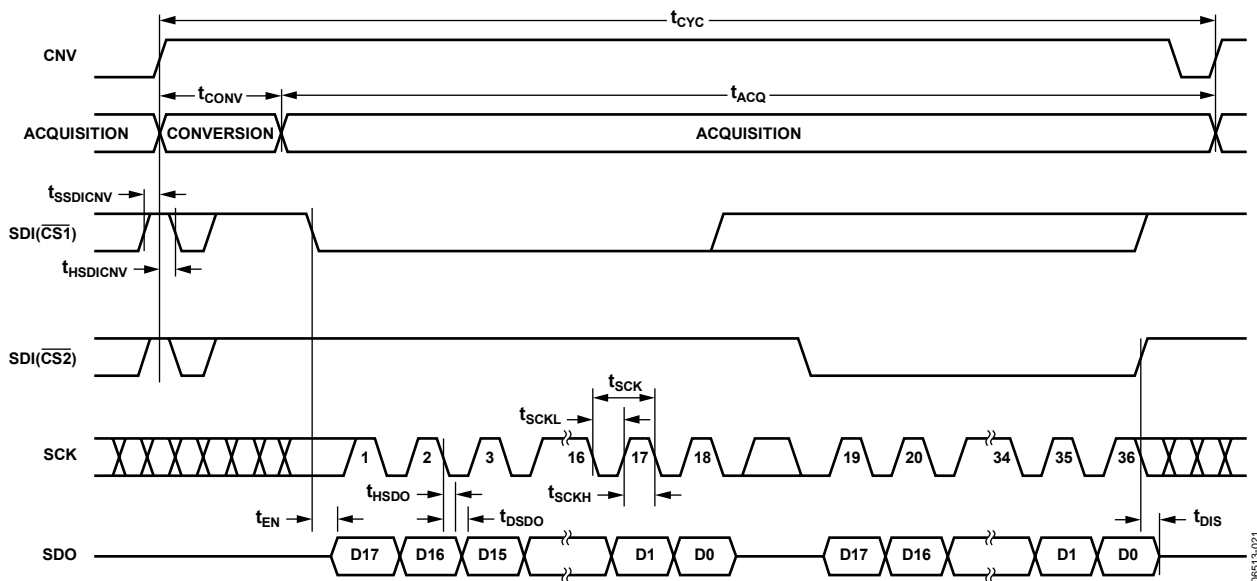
$t_{CYC}$

CNV

$t_{CONV}$

$t_{ACQ}$

ACQUISITION

CONVERSION

ACQUISITION

$t_{SSDICNV}$

SDI($\overline{CS}$1)

$t_{HSDICNV}$

SDI($\overline{CS}$2)

$t_{SCK}$

$t_{SCKL}$

SCK

1

2

3

16

17

18

19

20

34

35

36

$t_{HSDO}$

$t_{SCKH}$

$t_{EN}$

$t_{DSDO}$

$t_{DIS}$

SDO

D17

D16

D15

D1

D0

D17

D16

D1

D0

06513-021